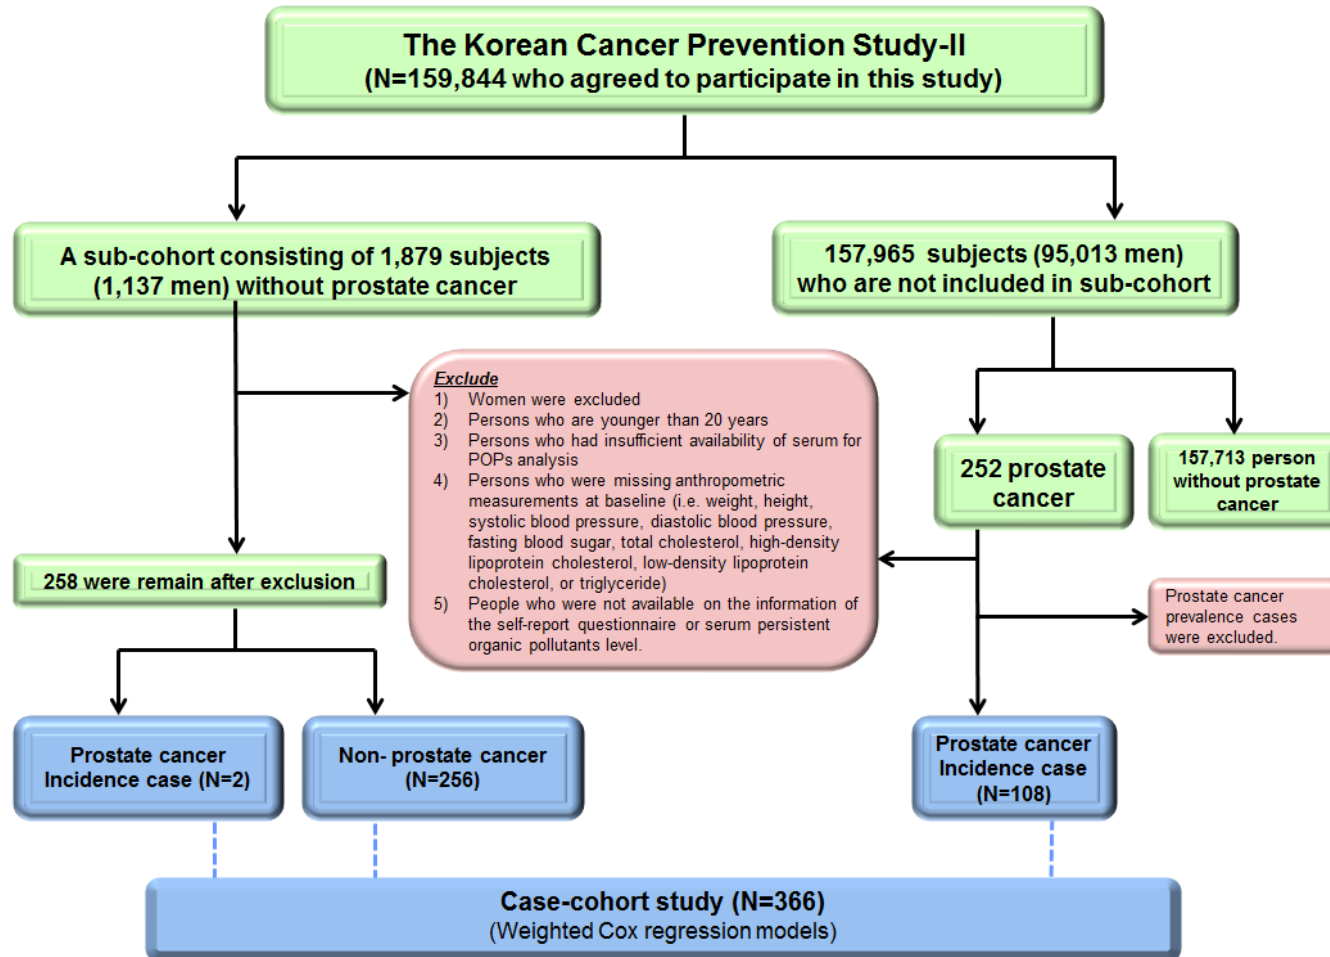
The Korean Cancer Prevention Study-II
(N=159,844 who agreed to participate in this study)

A sub-cohort consisting of 1,879 subjects (1,137 men) without prostate cancer

157,965 subjects (95,013 men) who are not included in sub-cohort

Exclude
1) Women were excluded
2) Persons who are younger than 20 years
3) Persons who had insufficient availability of serum for POPs analysis
4) Persons who were missing anthropometric measurements at baseline (i.e. weight, height, systolic blood pressure, diastolic blood pressure, fasting blood sugar, total cholesterol, high-density lipoprotein cholesterol, low-density lipoprotein cholesterol, or triglyceride)
5) People who were not available on the information of the self-report questionnaire or serum persistent organic pollutants level.

252 prostate cancer

157,713 person without prostate cancer

258 were remain after exclusion

Prostate cancer prevalence cases were excluded.

Prostate cancer Incidence case (N=2)

Non- prostate cancer (N=256)

Prostate cancer Incidence case (N=108)

Case-cohort study (N=366)
(Weighted Cox regression models)